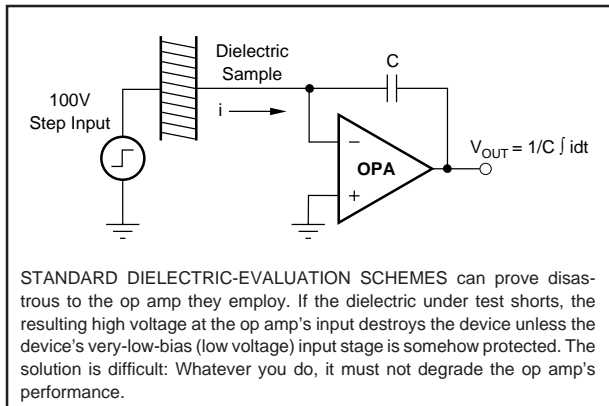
Dielectric Sample

C

100V Step Input

i

–

+

OPA

$V_{OUT} = 1/C \int idt$

STANDARD DIELECTRIC-EVALUATION SCHEMES can prove disastrous to the op amp they employ. If the dielectric under test shorts, the resulting high voltage at the op amp's input destroys the device unless the device's very-low-bias (low voltage) input stage is somehow protected. The solution is difficult: Whatever you do, it must not degrade the op amp's performance.